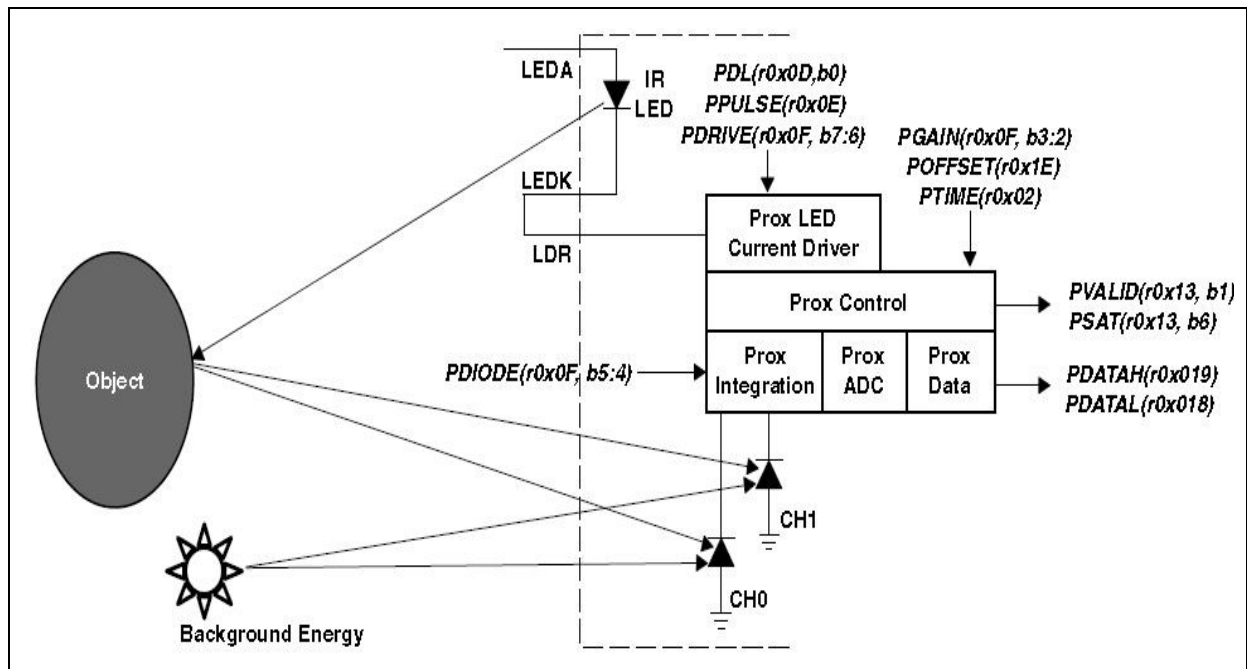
LEDA

IR LED

PDL(r0x0D,b0)
PPULSE(r0x0E)
PDRIVE(r0x0F, b7:6)

PGAIN(r0x0F, b3:2)
POFFSET(r0x1E)
PTIME(r0x02)

LEDK

LDR

Prox LED Current Driver

Prox Control

PVALID(r0x13, b1)
PSAT(r0x13, b6)

Object

PDIODE(r0x0F, b5:4)

Prox Integration

Prox ADC

Prox Data

PDATAH(r0x019)
PDATAL(r0x018)

CH1

CH0

Background Energy